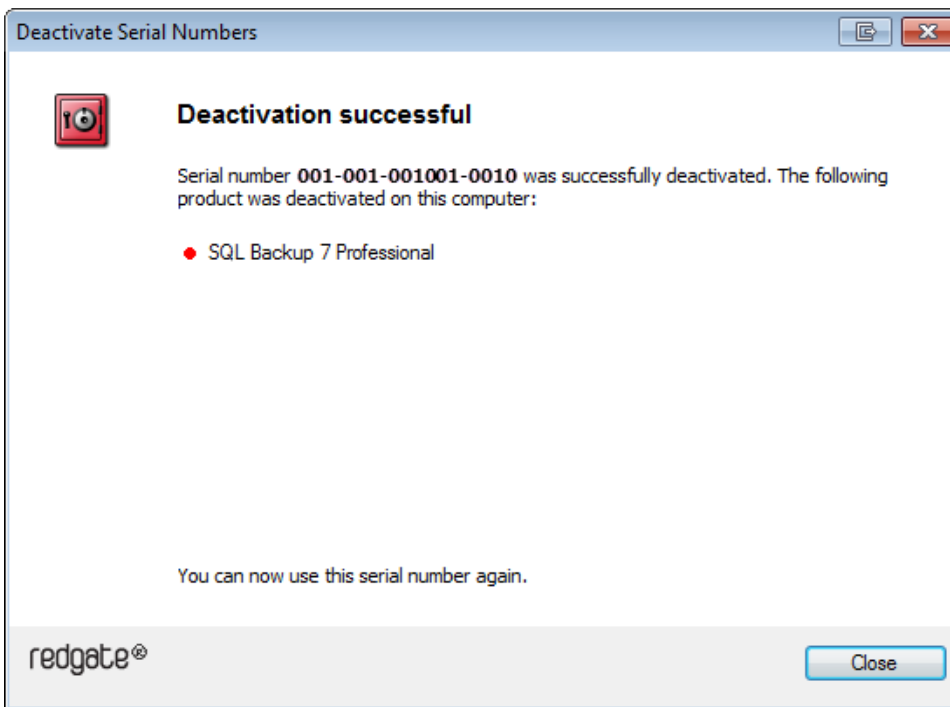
Deactivate Serial Numbers

Deactivation successful

Serial number **001-001-001001-0010** was successfully deactivated. The following product was deactivated on this computer:

- SQL Backup 7 Professional

You can now use this serial number again.

redgate®

Close